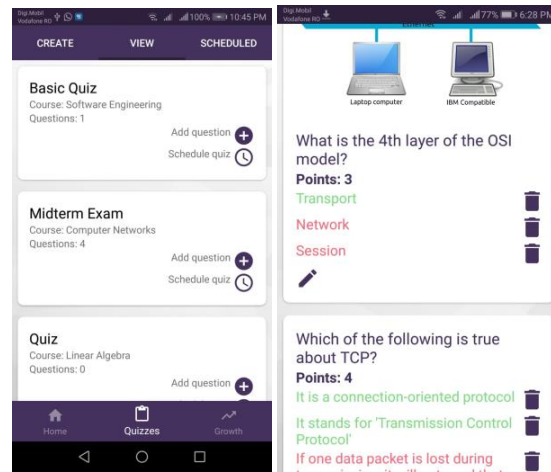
Digi.Mobil Vodafone RO 100% 10:45 PM

CREATE VIEW SCHEDULED

Basic Quiz
Course: Software Engineering
Questions: 1
Add question
Schedule quiz

Midterm Exam
Course: Computer Networks
Questions: 4
Add question
Schedule quiz

Quiz
Course: Linear Algebra
Questions: 0
Add question

Home Quizzes Growth

Digi.Mobil Vodafone RO 77% 6:28 PM

Ethernet

Laptop computer IBM Compatible

What is the 4th layer of the OSI model?
Points: 3
Transport
Network
Session

Which of the following is true about TCP?
Points: 4
It is a connection-oriented protocol
It stands for 'Transmission Control Protocol'
If one data packet is lost during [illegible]